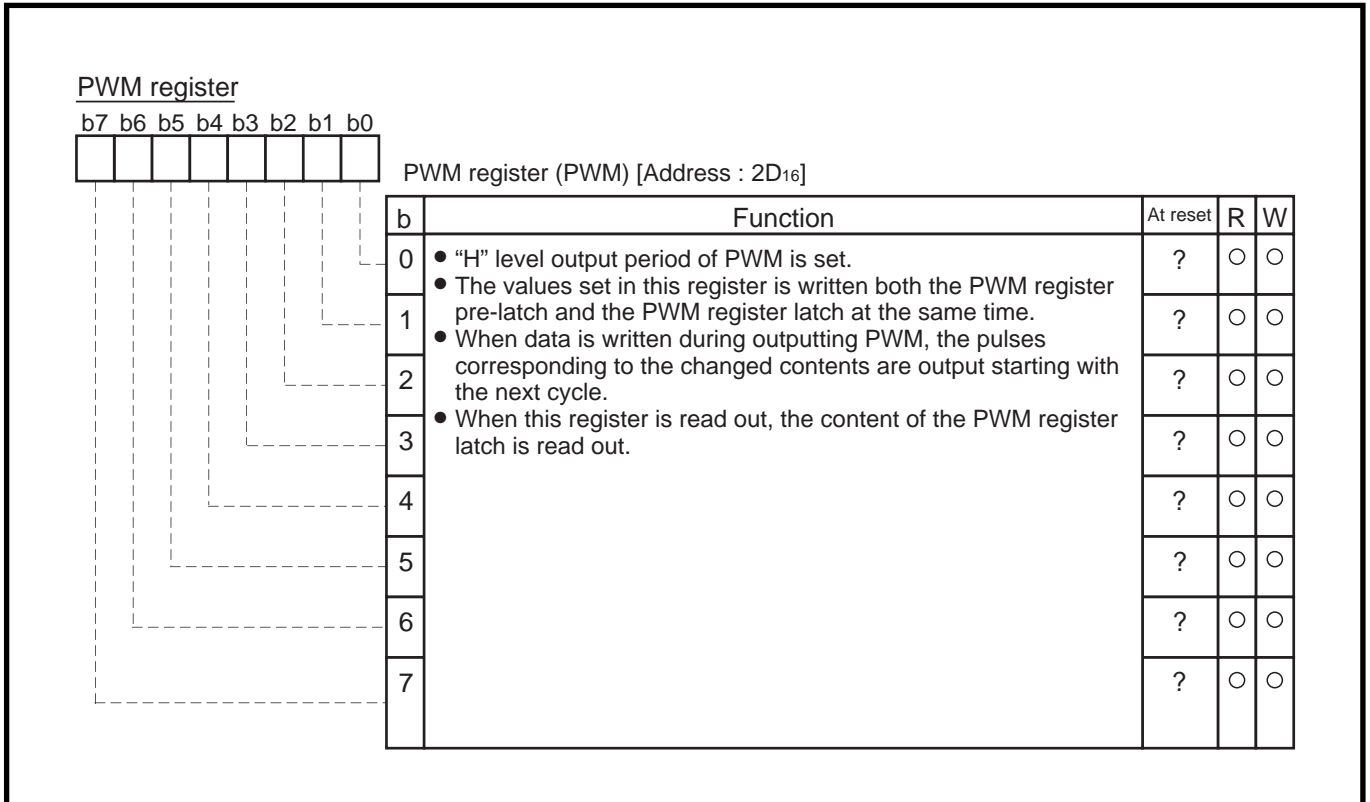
PWM register

b7 b6 b5 b4 b3 b2 b1 b0

PWM register (PWM) [Address : $2D_{16}$]

| b | Function | At reset | R | W |
|---|---|---|---|---|
| 0 | ● "H" level output period of PWM is set. ● The values set in this register is written both the PWM register pre-latch and the PWM register latch at the same time. ● When data is written during outputting PWM, the pulses corresponding to the changed contents are output starting with the next cycle. ● When this register is read out, the content of the PWM register latch is read out. | ? | ○ | ○ |
| 1 | | ? | ○ | ○ |
| 2 | | ? | ○ | ○ |
| 3 | | ? | ○ | ○ |
| 4 | | ? | ○ | ○ |
| 5 | | ? | ○ | ○ |
| 6 | | ? | ○ | ○ |
| 7 | | ? | ○ | ○ |